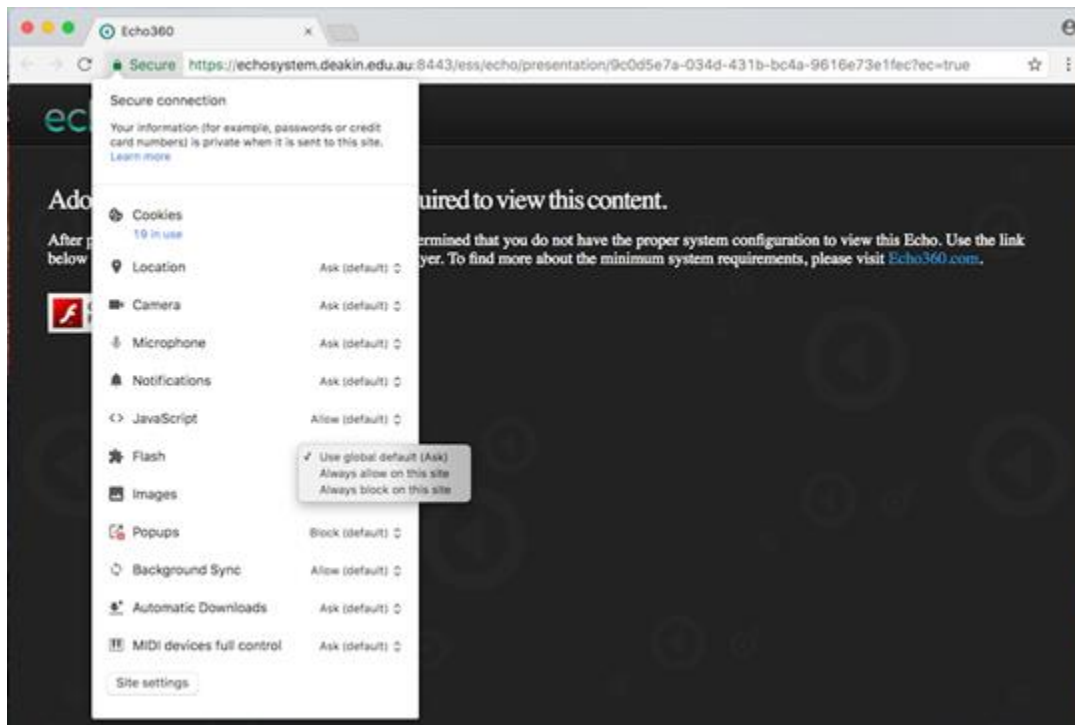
Echo360

Secure https://echosystem.deakin.edu.au:8443/ess/echo/presentation/9c0d5e7a-034d-431b-bc4a-9616e73e1fec?ec=true

ec

Ado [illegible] uired to view this content.

After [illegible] ermined that you do not have the proper system configuration to view this Echo. Use the link below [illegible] yer. To find more about the minimum system requirements, please visit Echo360.com.

Secure connection

Your information (for example, passwords or credit card numbers) is private when it is sent to this site. Learn more

Cookies
19 in use

Location Ask (default)

Camera Ask (default)

Microphone Ask (default)

Notifications Ask (default)

JavaScript Allow (default)

Flash

✓ Use global default (Ask)
Always allow on this site
Always block on this site

Images

Popups Block (default)

Background Sync Allow (default)

Automatic Downloads Ask (default)

MIDI devices full control Ask (default)

Site settings